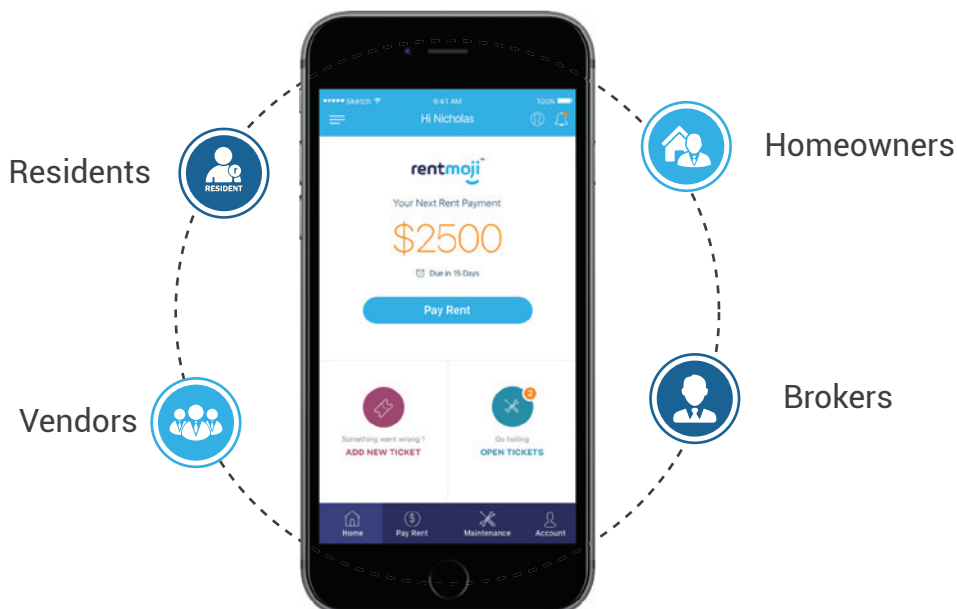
Residents

RESIDENT

Homeowners

Vendors

Brokers

••••• Sketch 9:41 AM 100%

Hi Nicholas

rentmoji

Your Next Rent Payment

$2500

Due in 15 Days

Pay Rent

Something went wrong ?

ADD NEW TICKET

2

Go tracking

OPEN TICKETS

Home

Pay Rent

Maintenance

Account